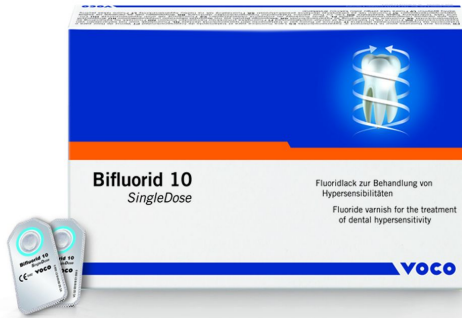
Bifluorid 10
SingleDose

Fluoridlack zur Behandlung von Hypersensibilitäten
Fluoride varnish for the treatment of dental hypersensitivity

VOCO

Bifluorid 10
SingleDose
CE
VOCO

Bifluorid 10
SingleDose